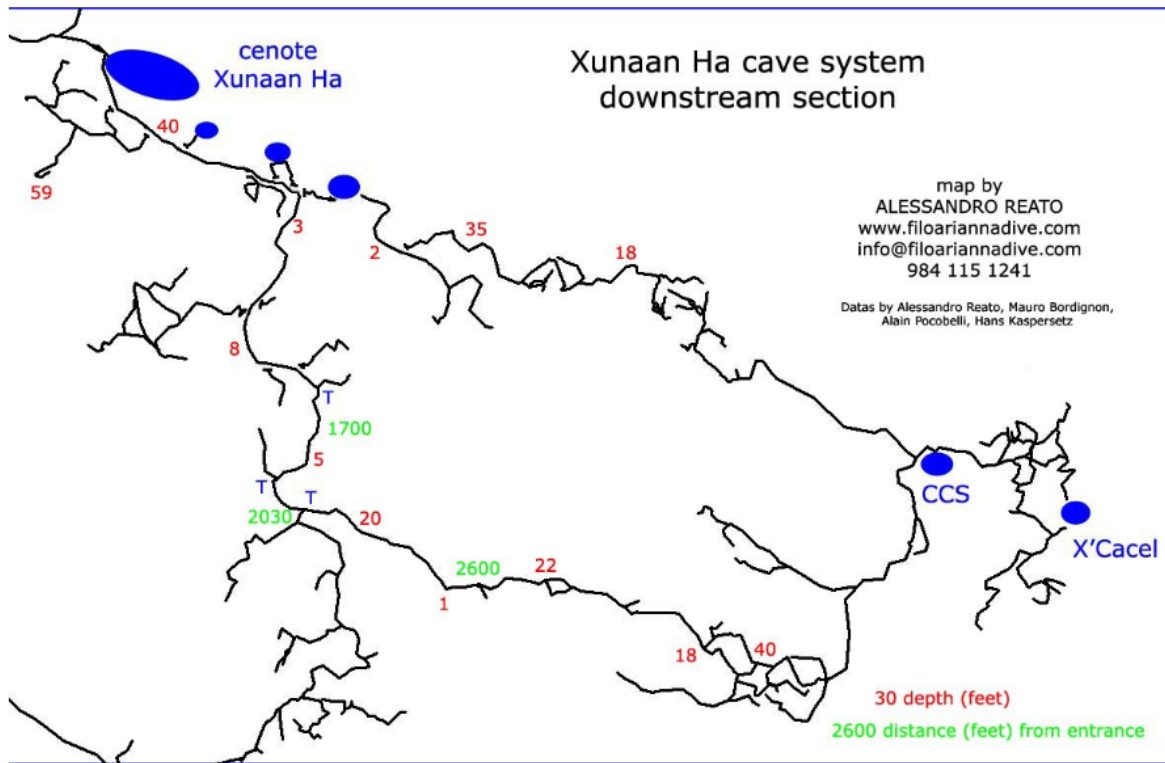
cenote
Xunaan Ha

Xunaan Ha cave system
downstream section

map by
ALESSANDRO REATO
www.filoariannadive.com
info@filoariannadive.com
984 115 1241

Datas by Alessandro Reato, Mauro Bordignon, Alain Pocobelli, Hans Kaspersetz

40
59
3
2
35
18
8
T
1700
5
T
T
2030
20
2600
22
1
18
40
CCS
X'Cacel

30 depth (feet)
2600 distance (feet) from entrance